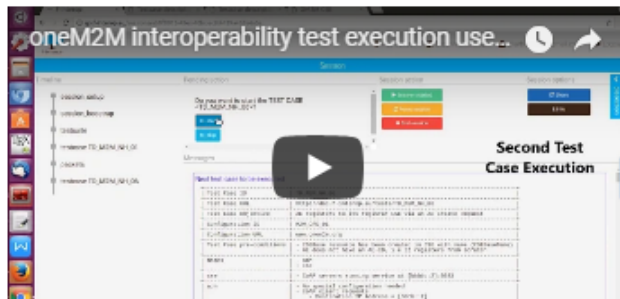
oneM2M interoperability test execution use...

Session

Timeline

Test execution

Session action

Session options

session_start

session_bootstrap

testsuite

testcase TD_M2M_NH_01

Do you want to start the TEST CASE
TD_M2M_NH_01?

Messages

Second Test
Case Execution

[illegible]